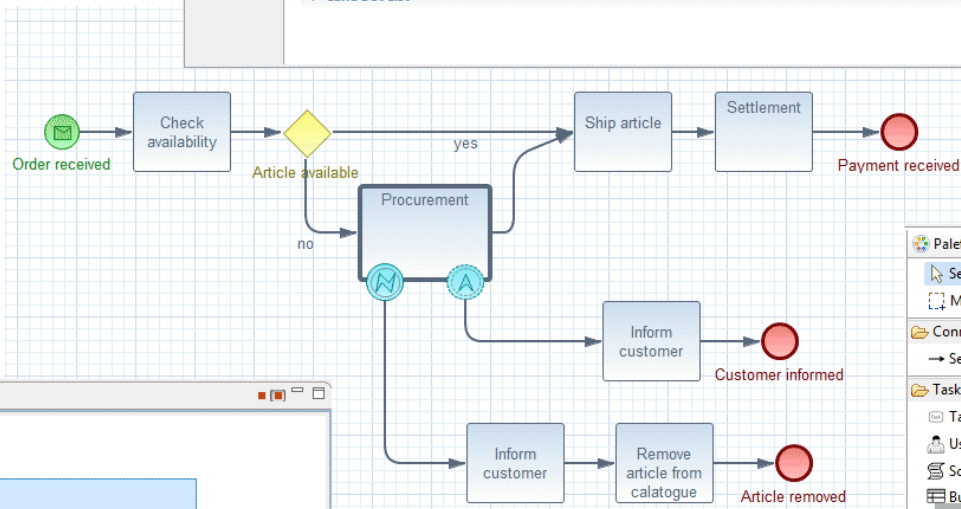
Order received

Check availability

Article available

yes

no

Procurement

Ship article

Settlement

Payment received

Inform customer

Customer informed

Inform customer

Remove article from calatogue

Article removed

Palet

Se

M

Conn

Se

Task

Ta

Us

Sc

Bu